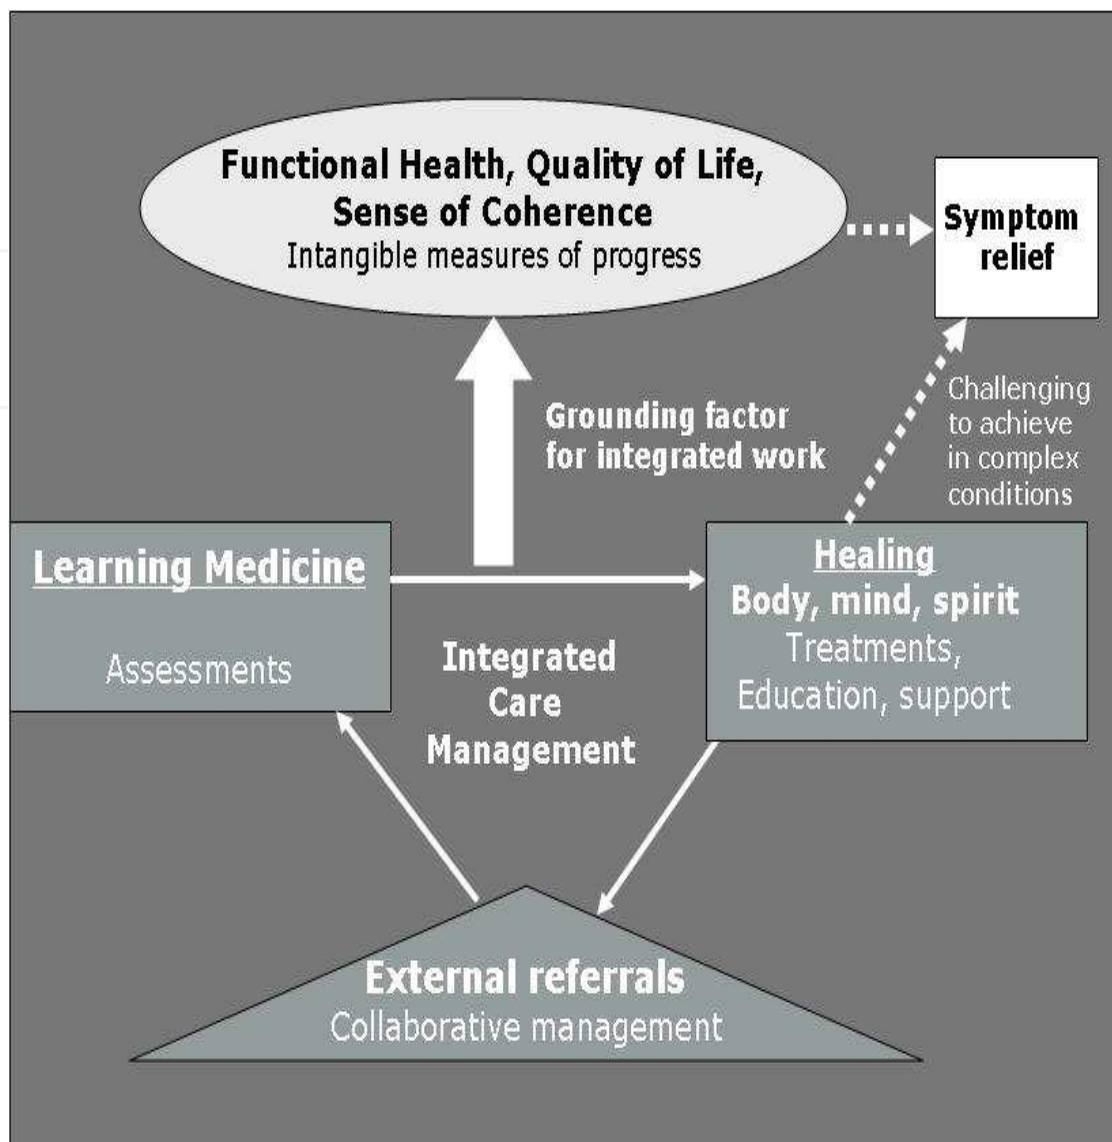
Functional Health, Quality of Life, Sense of Coherence
Intangible measures of progress

Symptom relief

Grounding factor for integrated work

Challenging to achieve in complex conditions

Learning Medicine

Assessments

Healing
Body, mind, spirit
Treatments, Education, support

Integrated Care Management

External referrals
Collaborative management